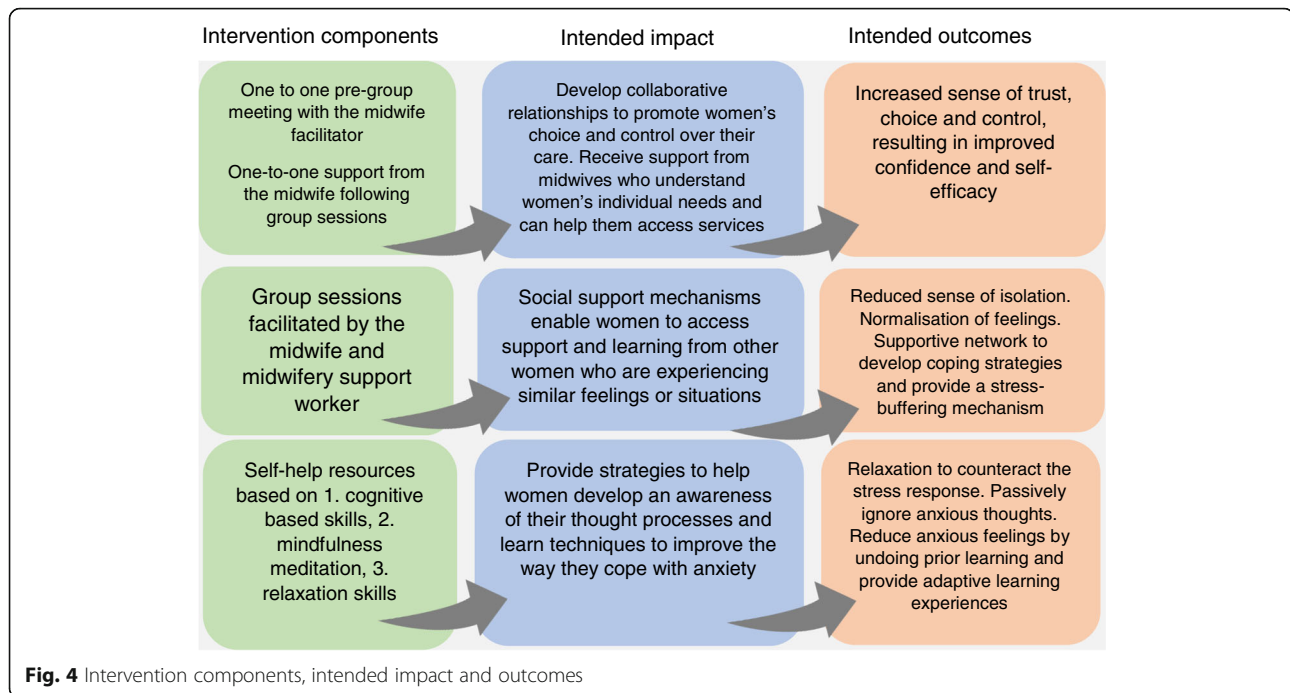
Intervention components

Intended impact

Intended outcomes

One to one pre-group meeting with the midwife facilitator

One-to-one support from the midwife following group sessions

Develop collaborative relationships to promote women's choice and control over their care. Receive support from midwives who understand women's individual needs and can help them access services

Increased sense of trust, choice and control, resulting in improved confidence and self-efficacy

Group sessions facilitated by the midwife and midwifery support worker

Social support mechanisms enable women to access support and learning from other women who are experiencing similar feelings or situations

Reduced sense of isolation. Normalisation of feelings. Supportive network to develop coping strategies and provide a stress-buffering mechanism

Self-help resources based on 1. cognitive based skills, 2. mindfulness meditation, 3. relaxation skills

Provide strategies to help women develop an awareness of their thought processes and learn techniques to improve the way they cope with anxiety

Relaxation to counteract the stress response. Passively ignore anxious thoughts. Reduce anxious feelings by undoing prior learning and provide adaptive learning experiences

**Fig. 4** Intervention components, intended impact and outcomes